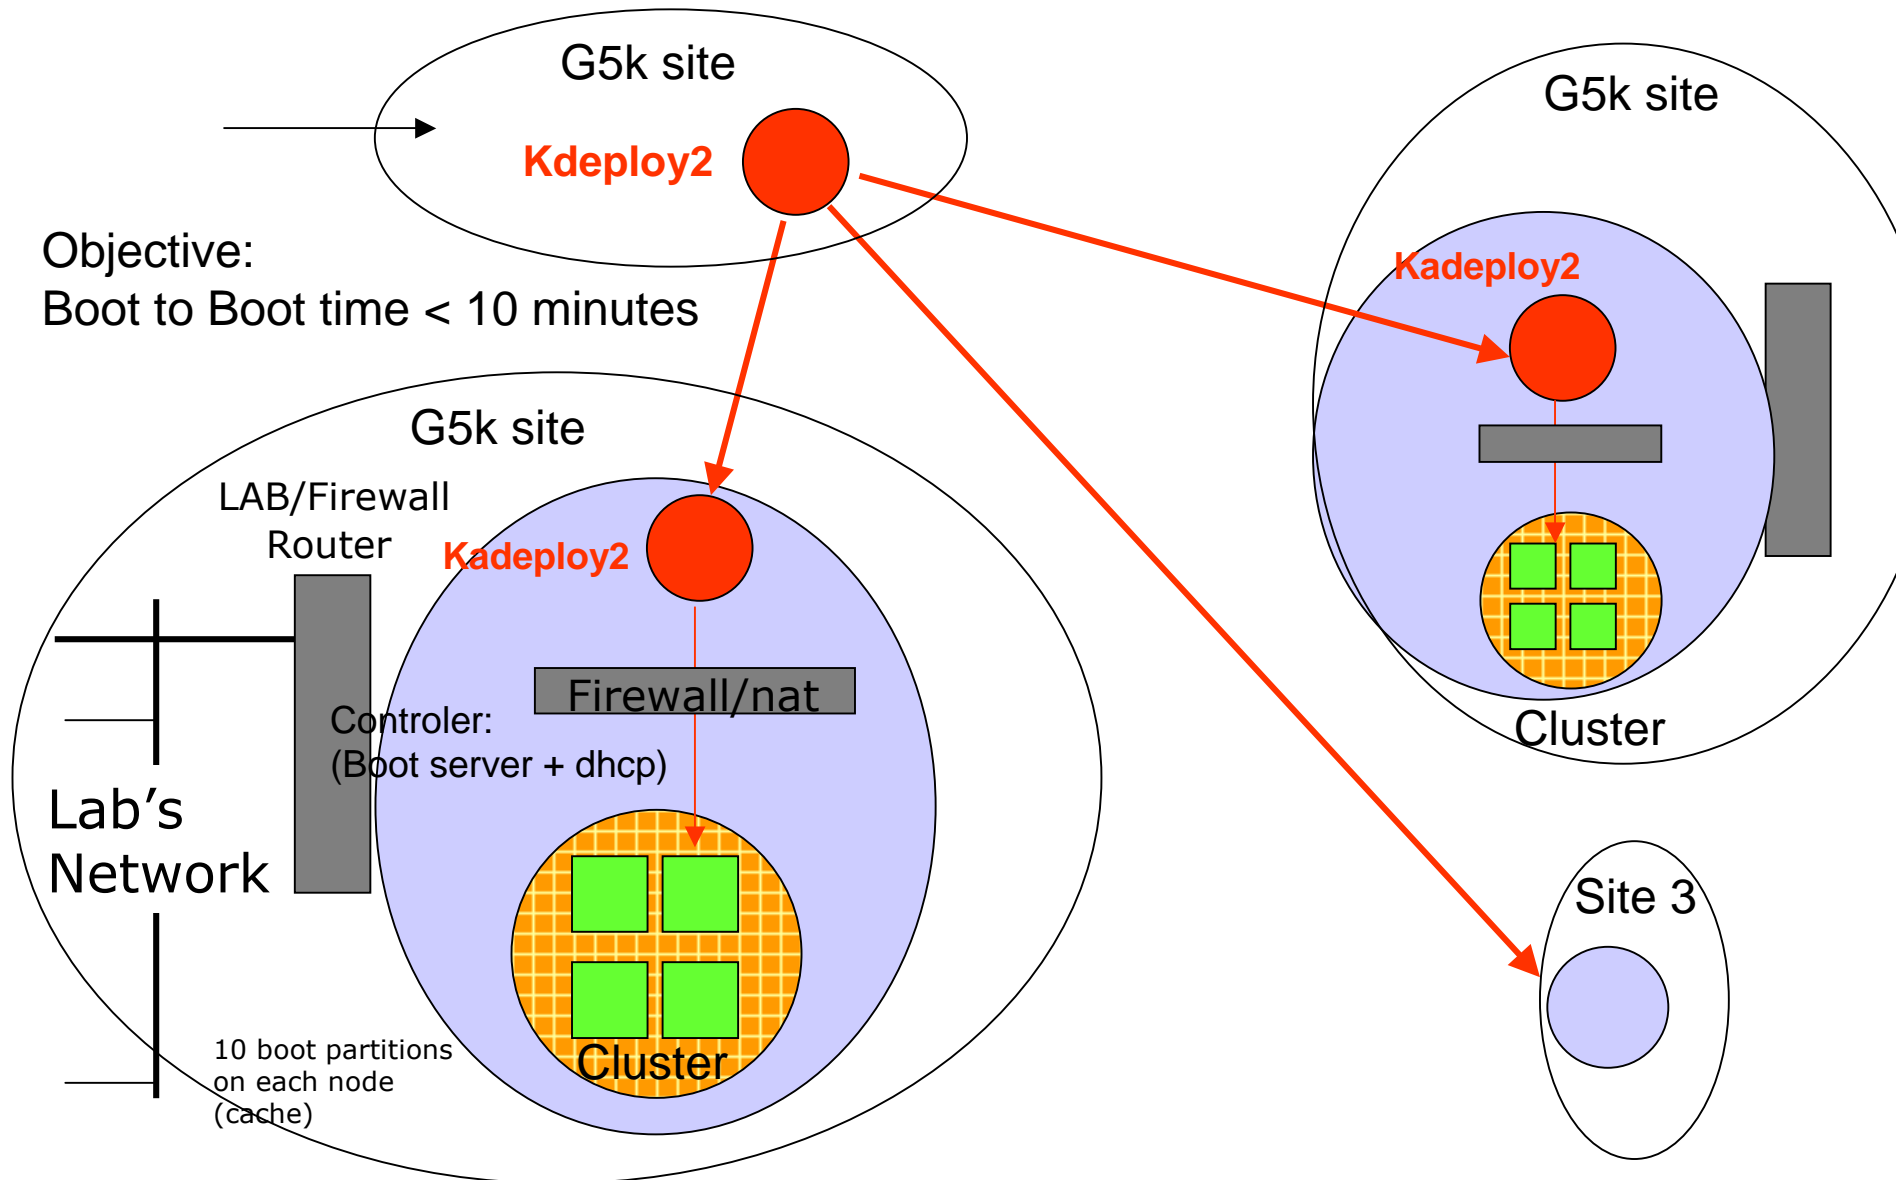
G5k site

Kdeploy2

G5k site

Kadeploy2

Objective:
Boot to Boot time < 10 minutes

G5k site

LAB/Firewall Router

Kadeploy2

Firewall/nat

Controler:
(Boot server + dhcp)

Lab’s Network

Cluster

10 boot partitions on each node (cache)

Cluster

Site 3